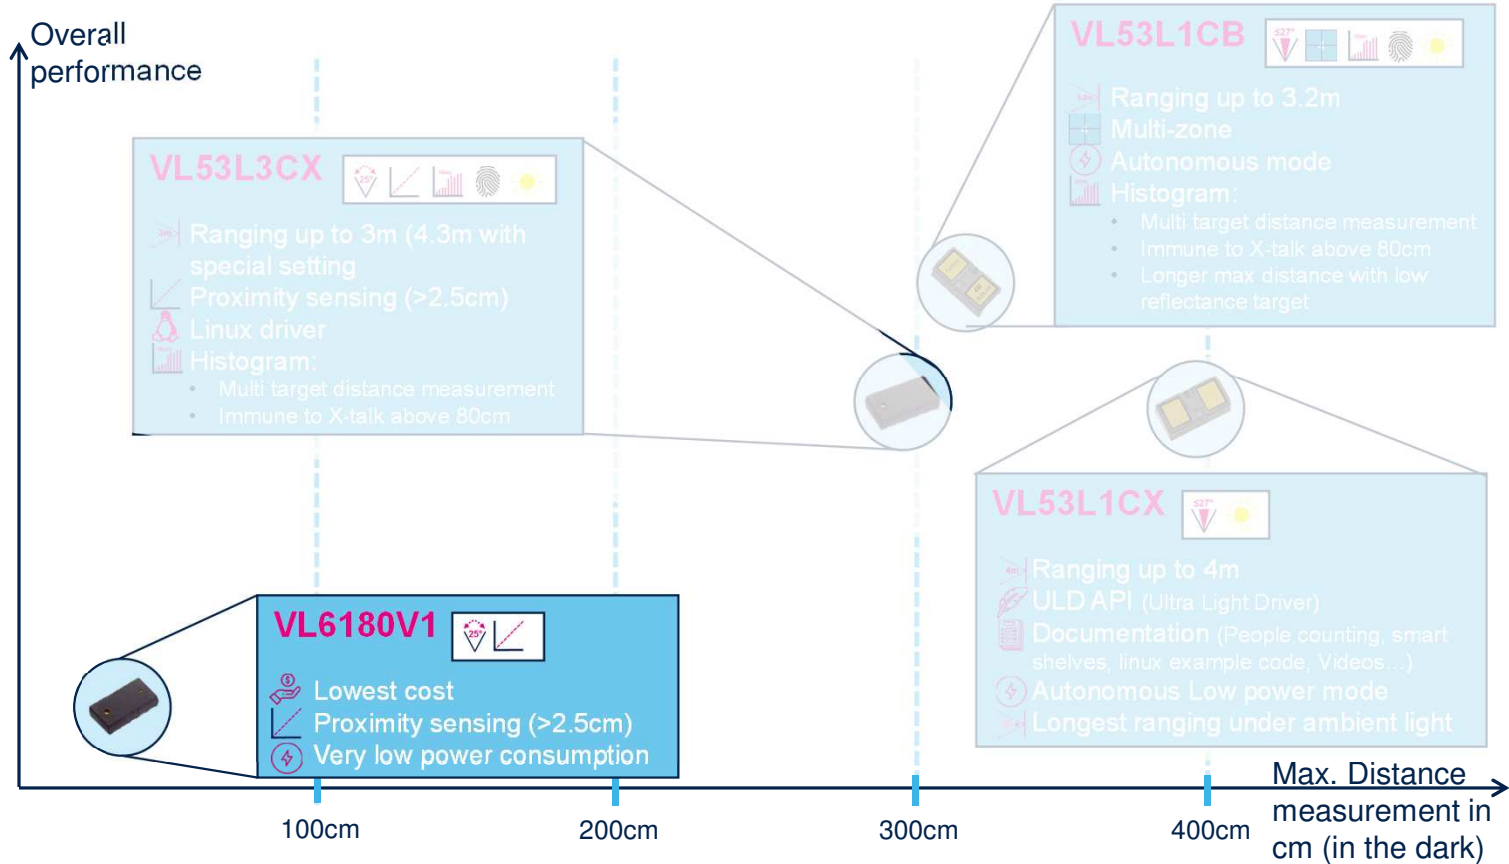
Overall performance

VL53L1CB

Ranging up to 3.2m
Multi-zone
Autonomous mode
Histogram:
• Multi target distance measurement
• Immune to X-talk above 80cm
• Longer max distance with low reflectance target

VL53L3CX

Ranging up to 3m (4.3m with special setting
Proximity sensing (>2.5cm)
Linux driver
Histogram:
• Multi target distance measurement
• Immune to X-talk above 80cm

VL53L1CX

Ranging up to 4m
ULD API (Ultra Light Driver)
Documentation (People counting, smart shelves, linux example code, Videos…)
Autonomous Low power mode
Longest ranging under ambient light

VL6180V1

Lowest cost
Proximity sensing (>2.5cm)
Very low power consumption

100cm
200cm
300cm
400cm
Max. Distance measurement in cm (in the dark)